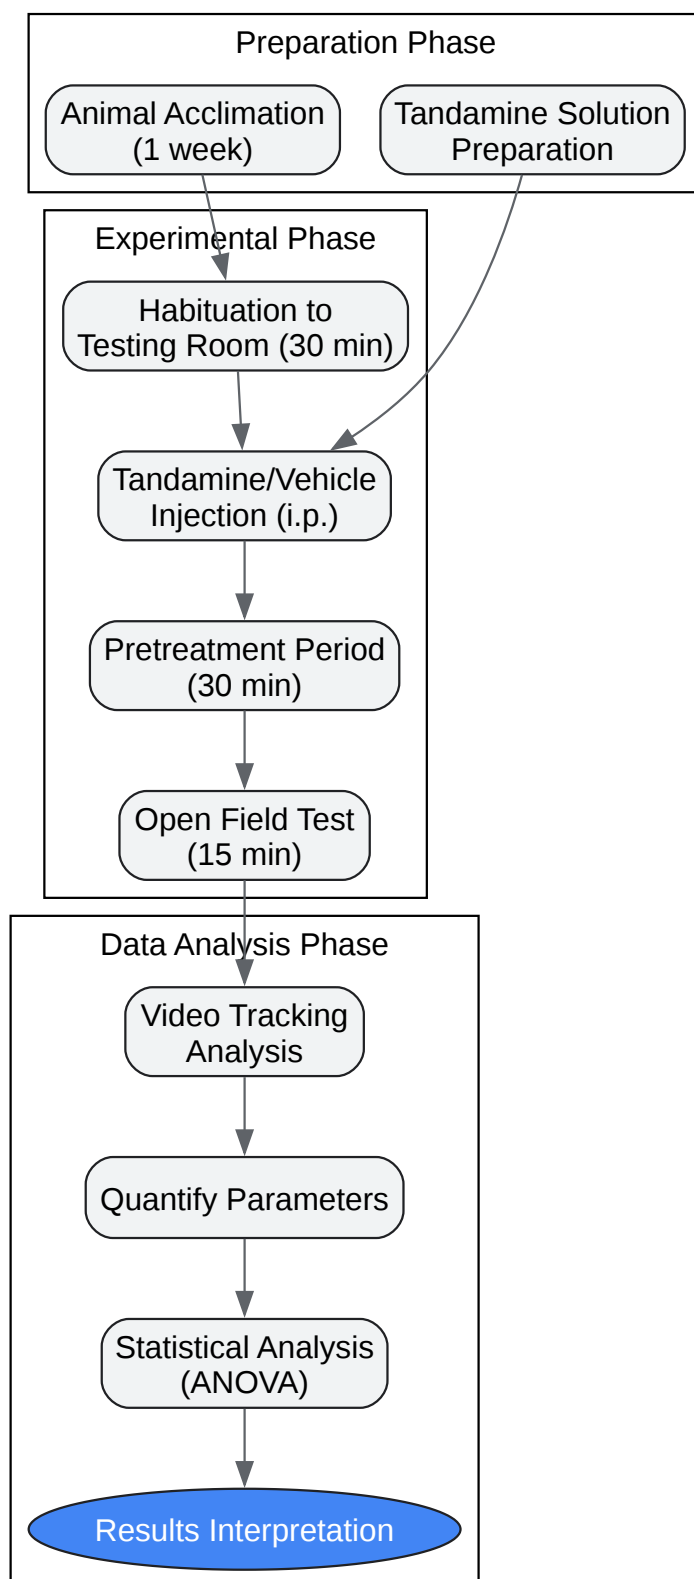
Preparation Phase

Animal Acclimation (1 week)

Tandamine Solution Preparation

Experimental Phase

Habituation to Testing Room (30 min)

Tandamine/Vehicle Injection (i.p.)

Pretreatment Period (30 min)

Open Field Test (15 min)

Data Analysis Phase

Video Tracking Analysis

Quantify Parameters

Statistical Analysis (ANOVA)

Results Interpretation